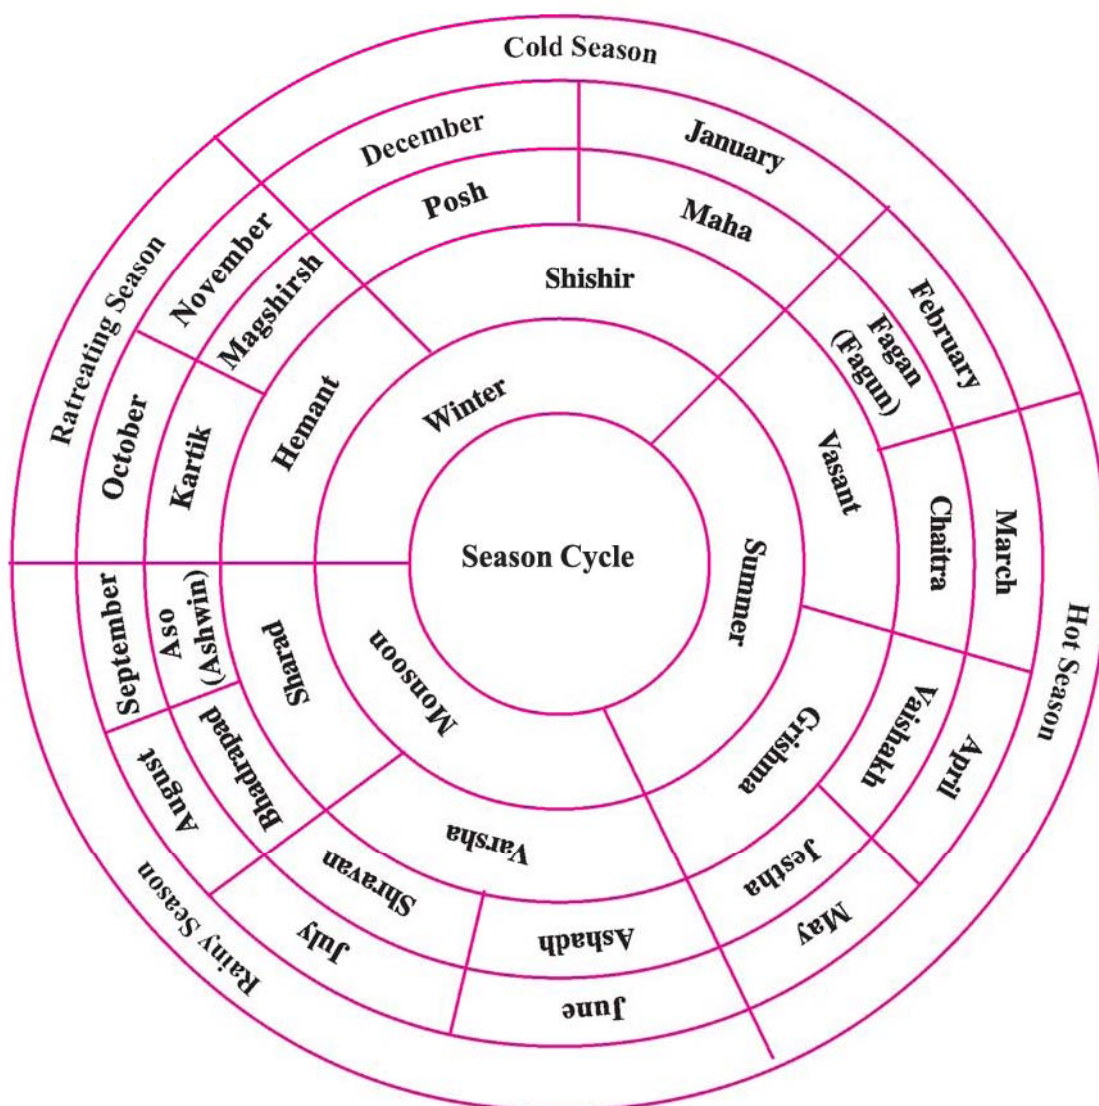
Cold Season
December
January
Posh
Maha
Shishir
November
Magshirsh
February
Fagan (Fagun)
Ratreating Season
October
Kartik
Hemant
Winter
Vasant
Chaitra
March
Season Cycle
Summer
September
Aso (Ashwin)
Sharad
Monsoon
Hot Season
Vaishakh
April
Grishma
August
Bhadrapad
Varsha
Jestha
Shravan
May
July
Ashadh
Rainy Season
June